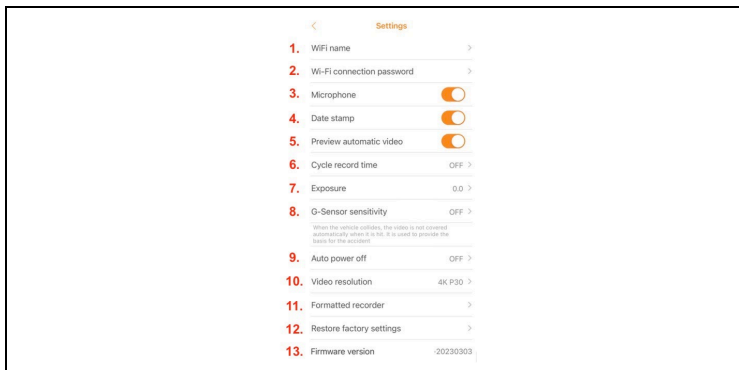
<

Settings

1. WiFi name >

2. Wi-Fi connection password >

3. Microphone

4. Date stamp

5. Preview automatic video

6. Cycle record time OFF >

7. Exposure 0.0 >

8. G-Sensor sensitivity OFF >

When the vehicle collides, the video is not covered automatically when it is hit. It is used to provide the basis for the accident!

9. Auto power off OFF >

10. Video resolution 4K P30 >

11. Formatted recorder >

12. Restore factory settings >

13. Firmware version -20230303